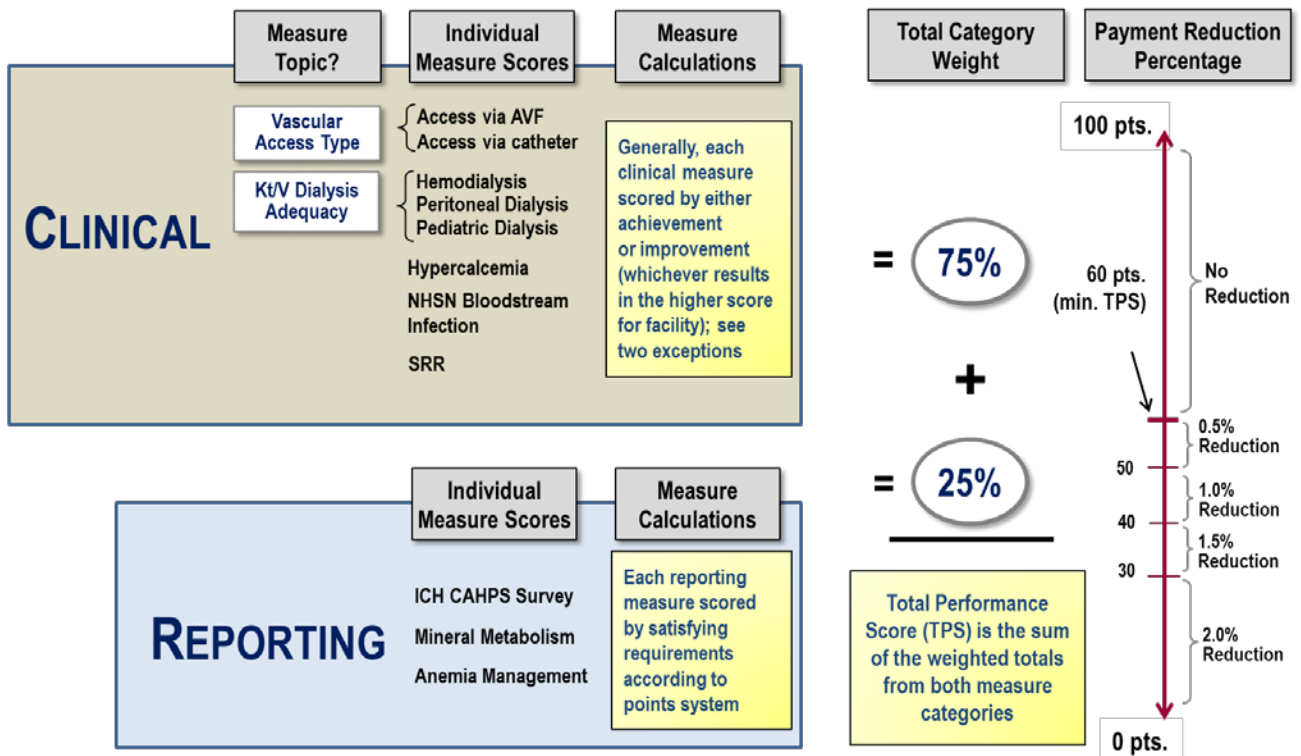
Measure Topic?

Individual Measure Scores

Measure Calculations

Total Category Weight

Payment Reduction Percentage

CLINICAL

Vascular Access Type

Access via AVF
Access via catheter

Kt/V Dialysis Adequacy

Hemodialysis
Peritoneal Dialysis
Pediatric Dialysis

Hypercalcemia

NHSN Bloodstream Infection

SRR

Generally, each clinical measure scored by either achievement or improvement (whichever results in the higher score for facility); see two exceptions

= 75%

+

REPORTING

Individual Measure Scores

Measure Calculations

ICH CAHPS Survey

Mineral Metabolism

Anemia Management

Each reporting measure scored by satisfying requirements according to points system

= 25%

Total Performance Score (TPS) is the sum of the weighted totals from both measure categories

100 pts.

60 pts. (min. TPS)

No Reduction

0.5% Reduction

50

1.0% Reduction

40

1.5% Reduction

30

2.0% Reduction

0 pts.